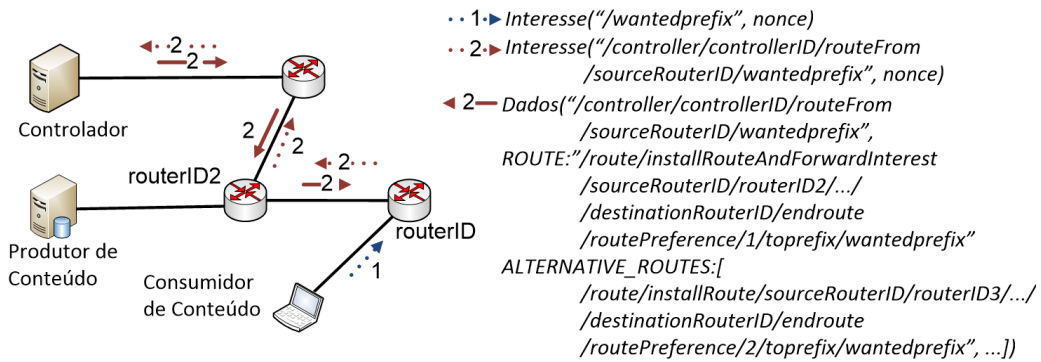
2
2
Controlador
2
2
2
routerID2
2
routerID
Produtor de Conteúdo
Consumidor de Conteúdo
1

1 Interesse(“/wantedprefix”, nonce)
2 Interesse(“/controller/controllerID/routeFrom /sourceRouterID/wantedprefix”, nonce)
2 Dados(“/controller/controllerID/routeFrom /sourceRouterID/wantedprefix”, ROUTE:”/route/installRouteAndForwardInterest /sourceRouterID/routerID2/.../ /destinationRouterID/endroute /routePreference/1/toprefix/wantedprefix” ALTERNATIVE_ROUTES:[ /route/installRoute/sourceRouterID/routerID3/.../ /destinationRouterID/endroute /routePreference/2/toprefix/wantedprefix”, ...])